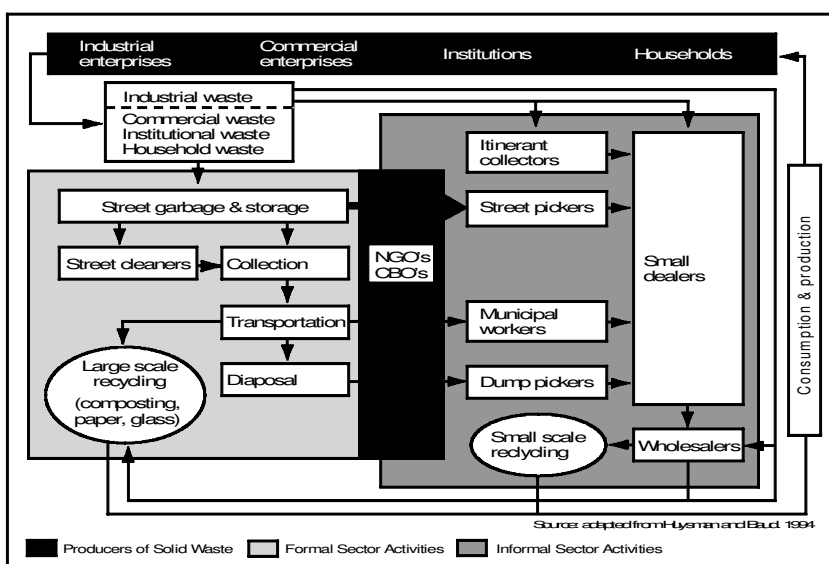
Industrial enterprises
Commercial enterprises
Institutions
Households

Industrial waste
Commercial waste
Institutional waste
Household waste

Street garbage & storage
Street cleaners
Collection
Transportation
Diaposal
Large scale recycling (composting, paper, glass)

NGO's CBO's

Itinerant collectors
Street pickers
Municipal workers
Dump pickers
Small dealers
Wholesalers
Small scale redycling

Consumption & production

Source: adapted from Huysman and Baud. 1994

Producers of Solid Waste
Formal Sector Activities
Informal Sector Activities